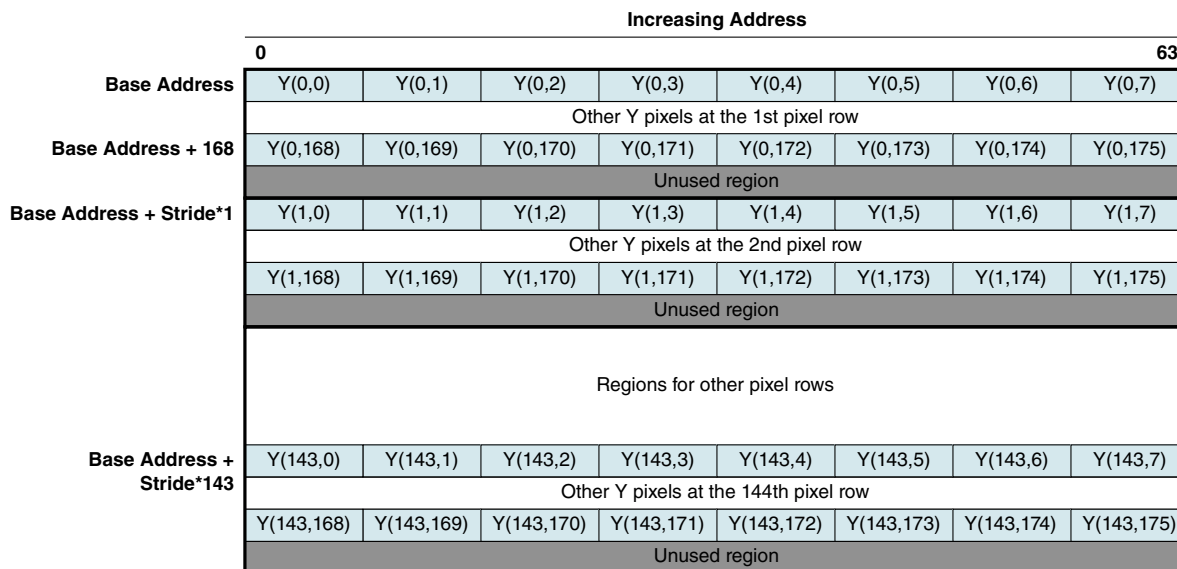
Increasing Address

0 63

| | | | | | | | | |
|---|---|---|---|---|---|---|---|---|
| Base Address | Y(0,0) | Y(0,1) | Y(0,2) | Y(0,3) | Y(0,4) | Y(0,5) | Y(0,6) | Y(0,7) |
| | Other Y pixels at the 1st pixel row | | | | | | | |
| Base Address + 168 | Y(0,168) | Y(0,169) | Y(0,170) | Y(0,171) | Y(0,172) | Y(0,173) | Y(0,174) | Y(0,175) |
| | Unused region | | | | | | | |
| Base Address + Stride*1 | Y(1,0) | Y(1,1) | Y(1,2) | Y(1,3) | Y(1,4) | Y(1,5) | Y(1,6) | Y(1,7) |
| | Other Y pixels at the 2nd pixel row | | | | | | | |
| | Y(1,168) | Y(1,169) | Y(1,170) | Y(1,171) | Y(1,172) | Y(1,173) | Y(1,174) | Y(1,175) |
| | Unused region | | | | | | | |
| | Regions for other pixel rows | | | | | | | |
| Base Address + Stride*143 | Y(143,0) | Y(143,1) | Y(143,2) | Y(143,3) | Y(143,4) | Y(143,5) | Y(143,6) | Y(143,7) |
| | Other Y pixels at the 144th pixel row | | | | | | | |
| | Y(143,168) | Y(143,169) | Y(143,170) | Y(143,171) | Y(143,172) | Y(143,173) | Y(143,174) | Y(143,175) |
| | Unused region | | | | | | | |